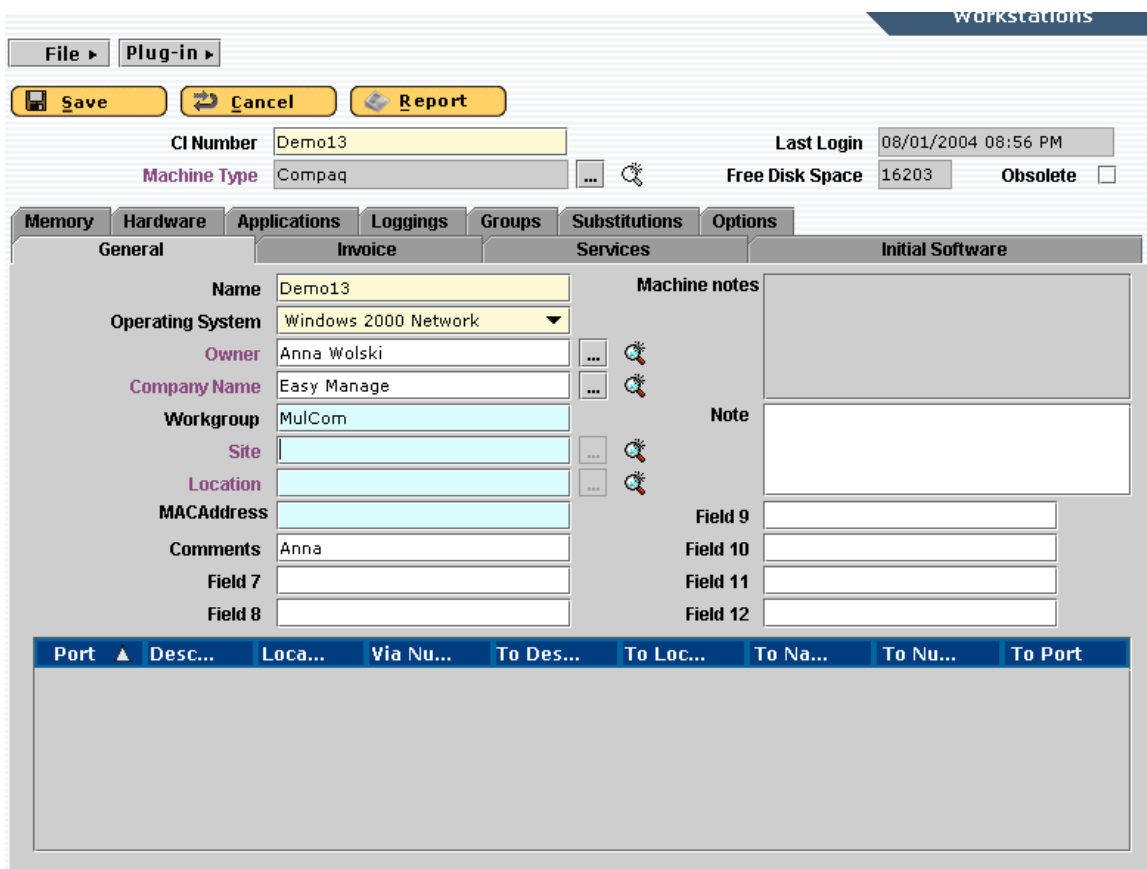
Workstations

File ▸ Plug-in ▸

Save Cancel Report

CI Number Demo13
Machine Type Compaq ...
Last Login 08/01/2004 08:56 PM
Free Disk Space 16203
Obsolete

Memory Hardware Applications Loggings Groups Substitutions Options
General Invoice Services Initial Software

Name Demo13
Operating System Windows 2000 Network
Owner Anna Wolski ...
Company Name Easy Manage ...
Workgroup MulCom
Site ...
Location ...
MACAddress
Comments Anna
Field 7
Field 8
Machine notes
Note
Field 9
Field 10
Field 11
Field 12

| Port ▲ | Desc... | Loca... | Via Nu... | To Des... | To Loc... | To Na... | To Nu... | To Port |
|---|---|---|---|---|---|---|---|---|